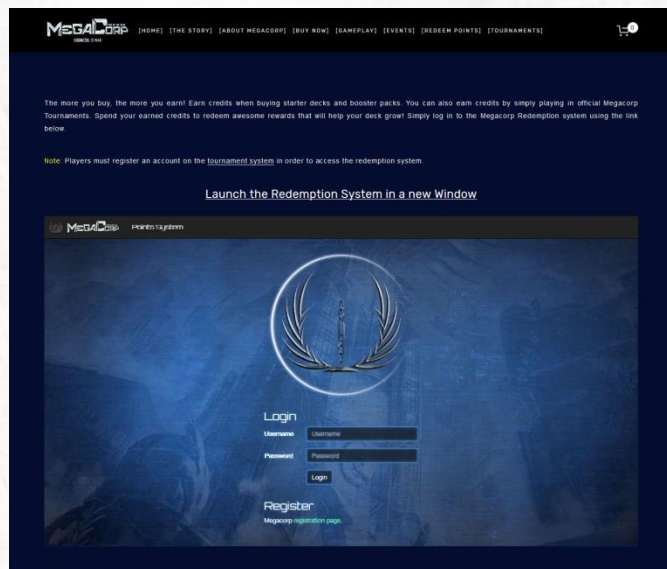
MEGACORP
SINCE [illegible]

[HOME] [THE STORY] [ABOUT MEGACORP] [BUY NOW] [GAMEPLAY] [EVENTS] [REDEEM POINTS] [TOURNAMENTS]

0

The more you buy, the more you earn! Earn credits when buying starter decks and booster packs. You can also earn credits by simply playing in official Megacorp Tournaments. Spend your earned credits to redeem awesome rewards that will help your deck grow! Simply log in to the Megacorp Redemption system using the link below.

Note: Players must register an account on the tournament system in order to access the redemption system.

Launch the Redemption System in a new Window

MEGACORP Points System

Login
Username Username
Password Password
Login

Register
Megacorp registration page.